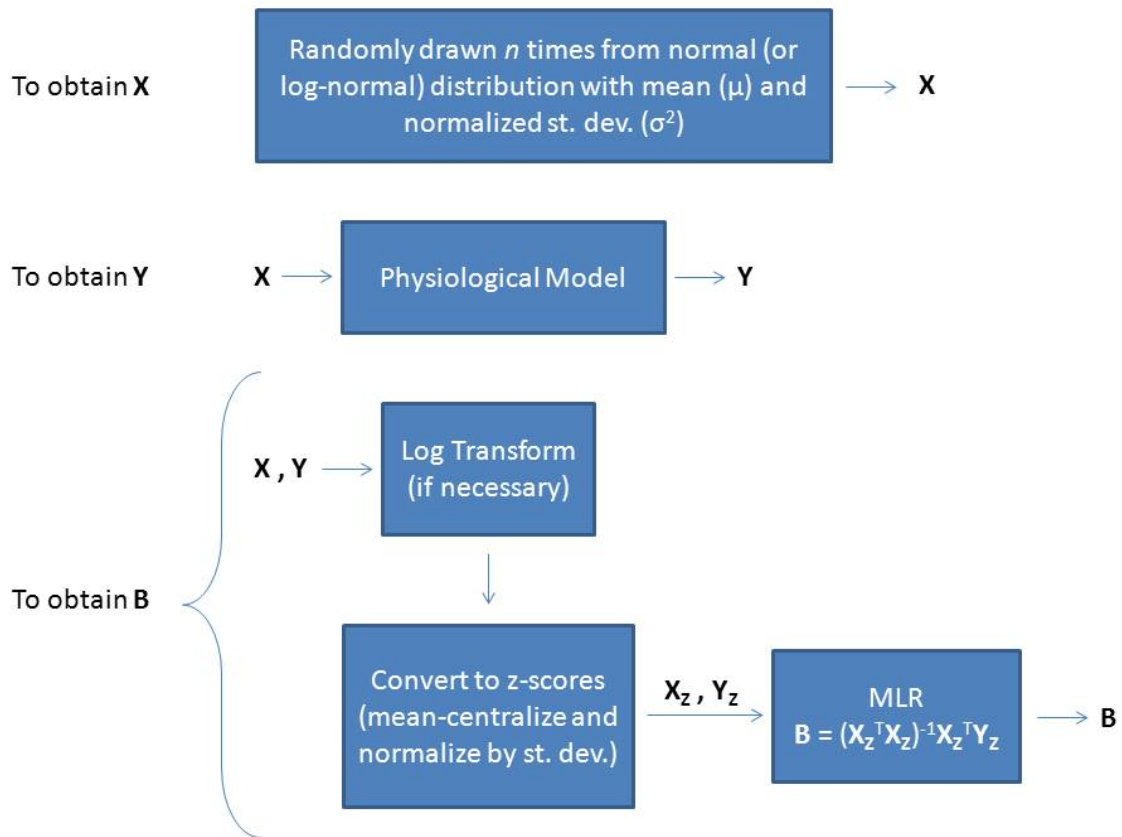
To obtain **X**

Randomly drawn $n$ times from normal (or log-normal) distribution with mean (μ) and normalized st. dev. ($\sigma^2$)

**X**

To obtain **Y**

**X**

Physiological Model

**Y**

To obtain **B**

**X , Y**

Log Transform (if necessary)

Convert to z-scores (mean-centralize and normalize by st. dev.)

$\mathbf{X_Z}$ , $\mathbf{Y_Z}$

MLR

$\mathbf{B = (X_Z{}^T X_Z)^{-1} X_Z{}^T Y_Z}$

**B**